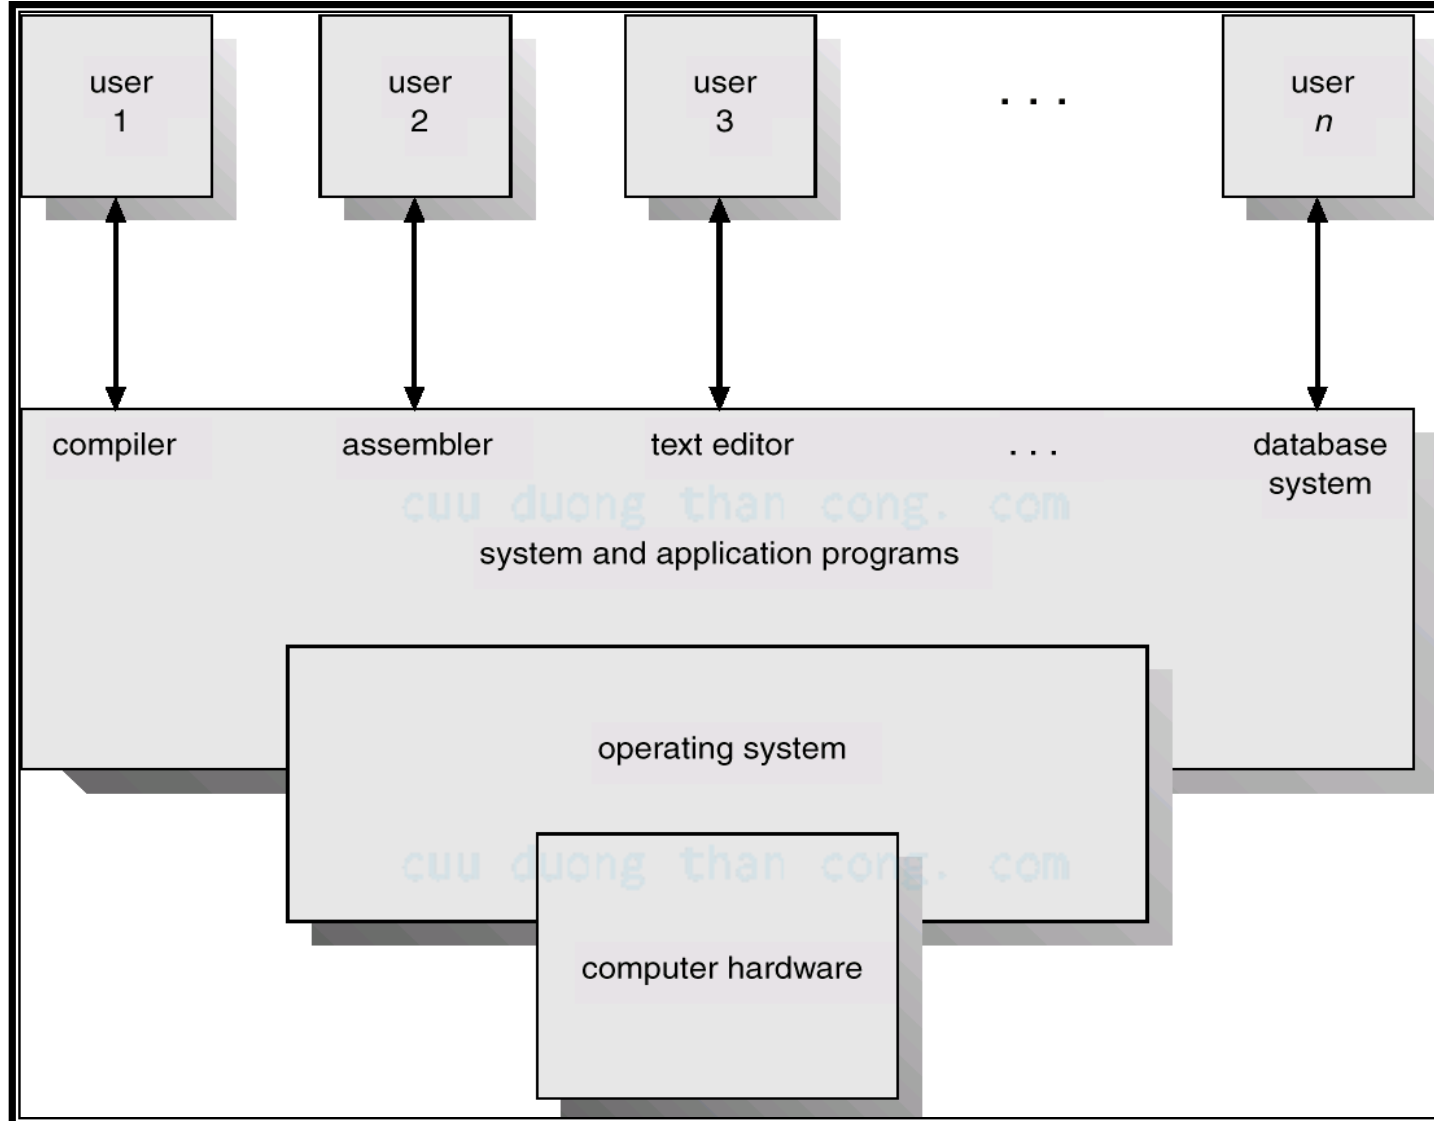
user
1

user
2

user
3

. . .

user
$n$

compiler

assembler

text editor

. . .

database
system

cuu duong than cong. com

system and application programs

operating system

cuu duong than cong. com

computer hardware